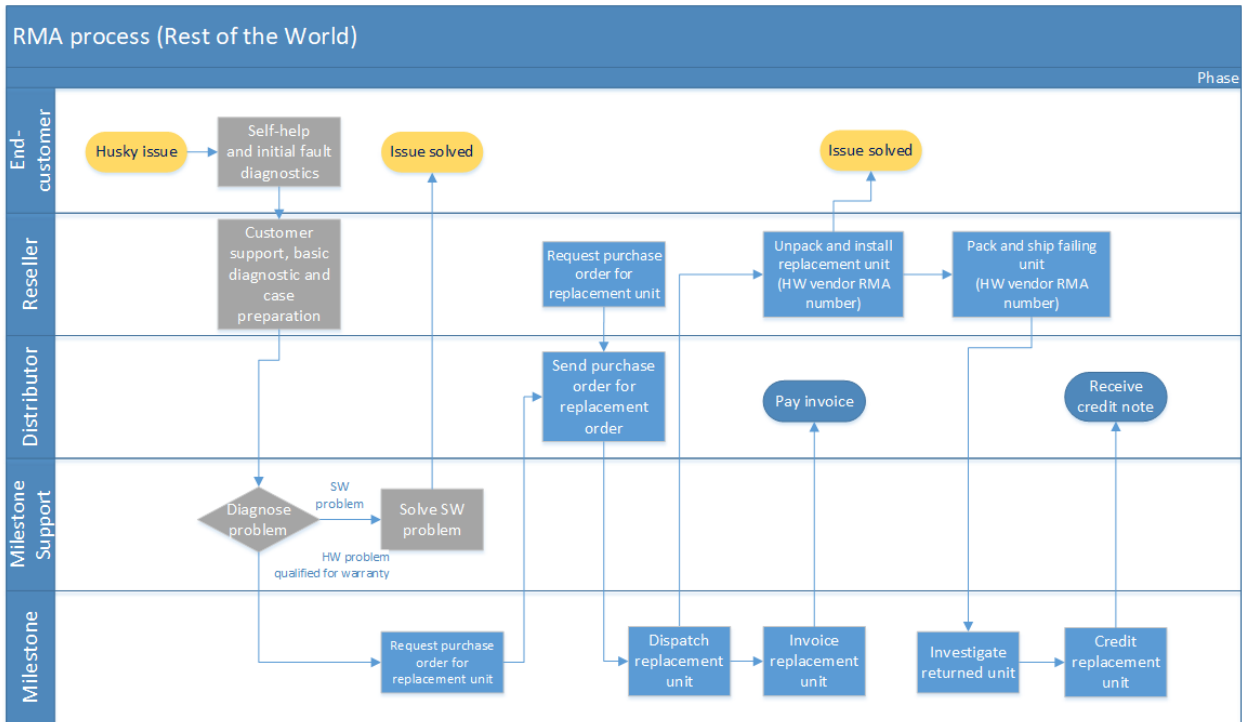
RMA process (Rest of the World)

Phase

End-customer

Husky issue

Self-help and initial fault diagnostics

Issue solved

Issue solved

Reseller

Customer support, basic diagnostic and case preparation

Request purchase order for replacement unit

Unpack and install replacement unit (HW vendor RMA number)

Pack and ship failing unit (HW vendor RMA number)

Distributor

Send purchase order for replacement order

Pay invoice

Receive credit note

Milestone Support

Diagnose problem

SW problem

Solve SW problem

HW problem qualified for warranty

Milestone

Request purchase order for replacement unit

Dispatch replacement unit

Invoice replacement unit

Investigate returned unit

Credit replacement unit